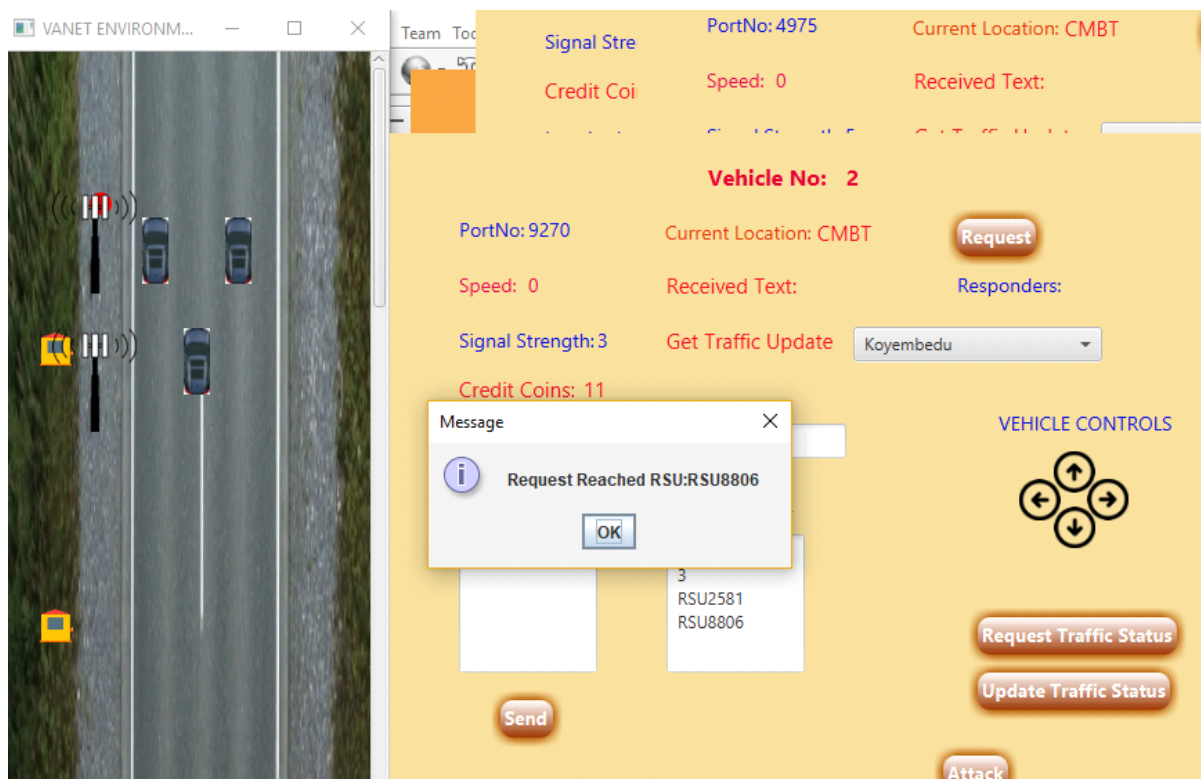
VANET ENVIRONM...

Team Too

Signal Stre

Credit Coi

PortNo: 4975

Speed: 0

Current Location: CMBT

Received Text:

Vehicle No: 2

PortNo: 9270

Current Location: CMBT

Request

Speed: 0

Received Text:

Responders:

Signal Strength: 3

Get Traffic Update

Koyembedu

Credit Coins: 11

VEHICLE CONTROLS

Message

Request Reached RSU:RSU8806

OK

3
RSU2581
RSU8806

Request Traffic Status

Update Traffic Status

Send

Attack